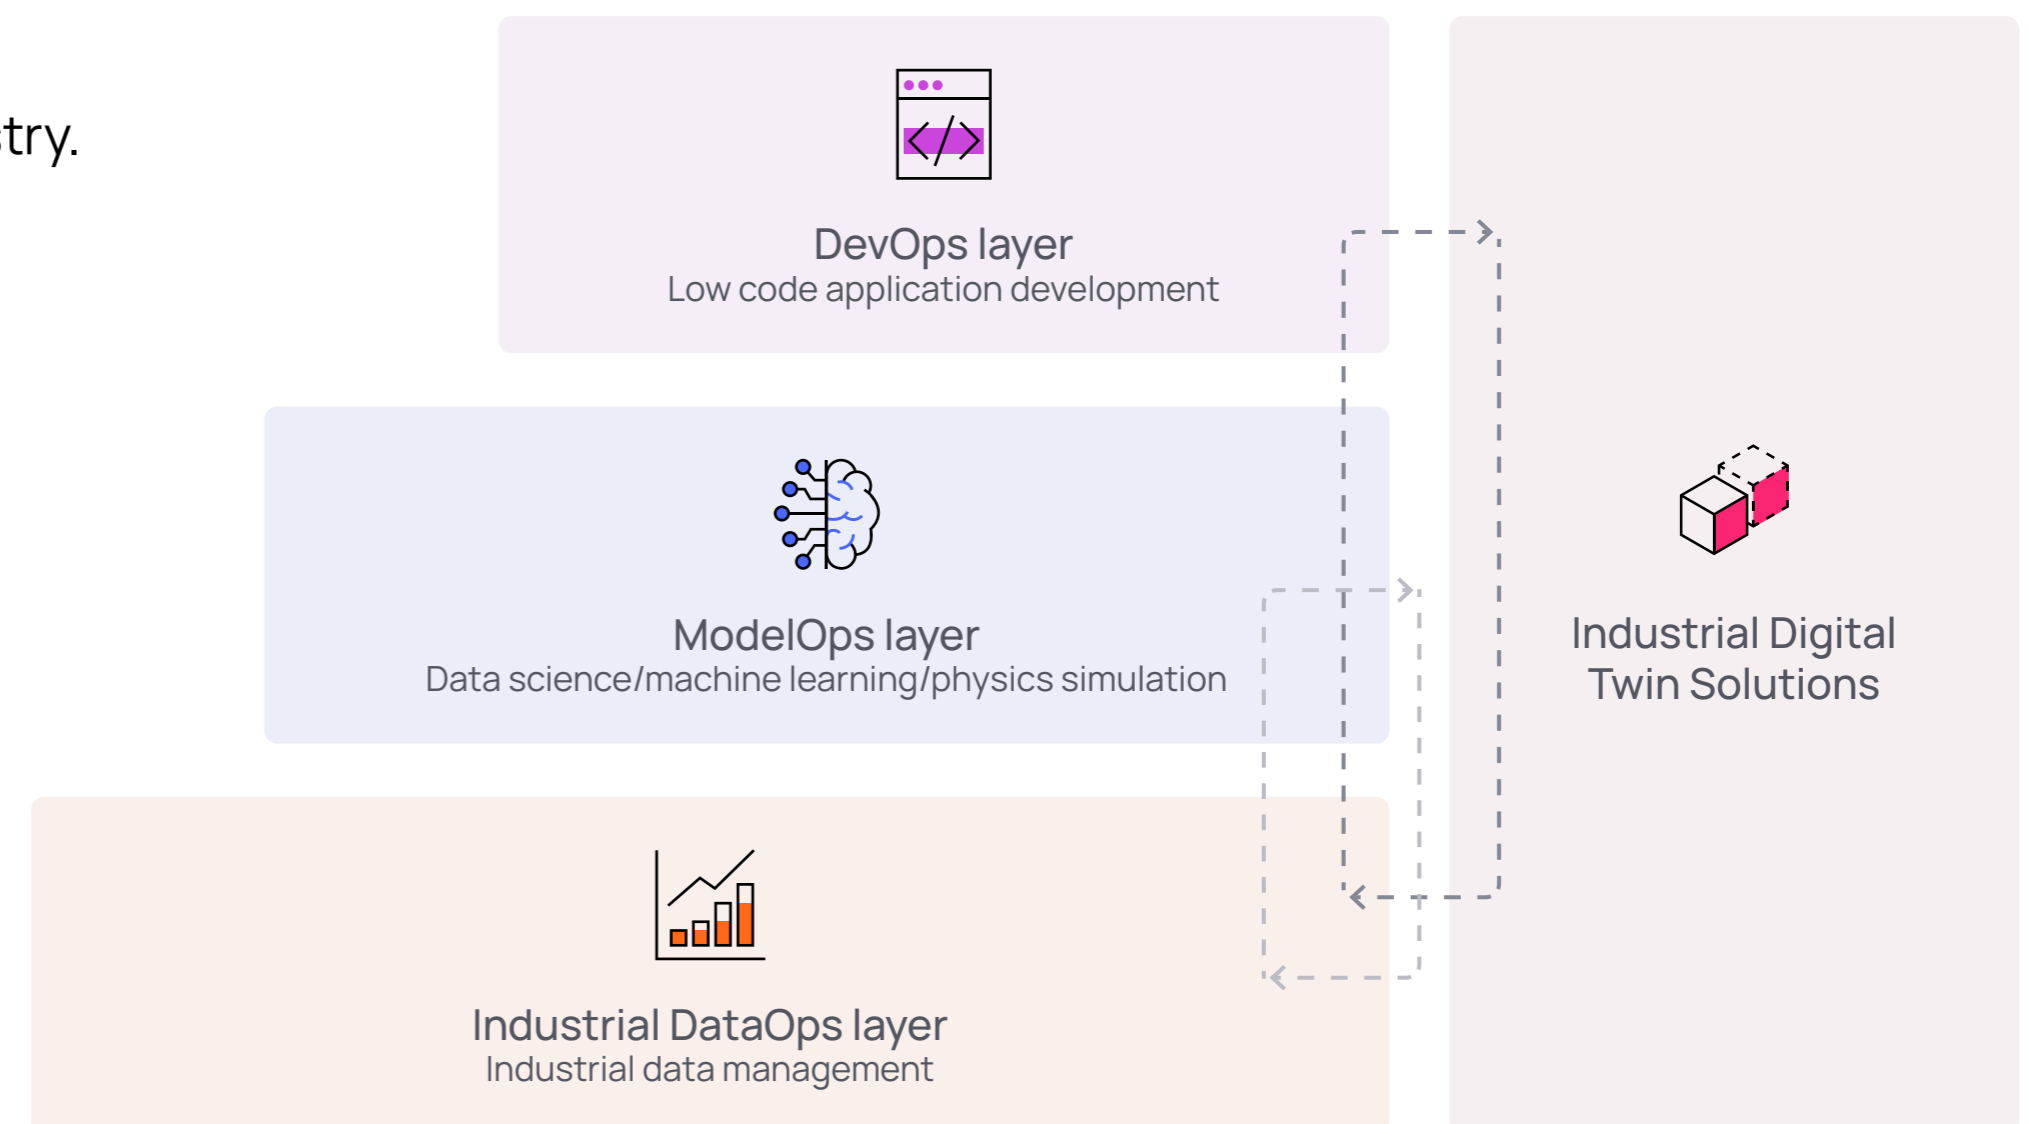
try.

DevOps layer
Low code application development

ModelOps layer
Data science/machine learning/physics simulation

Industrial DataOps layer
Industrial data management

Industrial Digital Twin Solutions